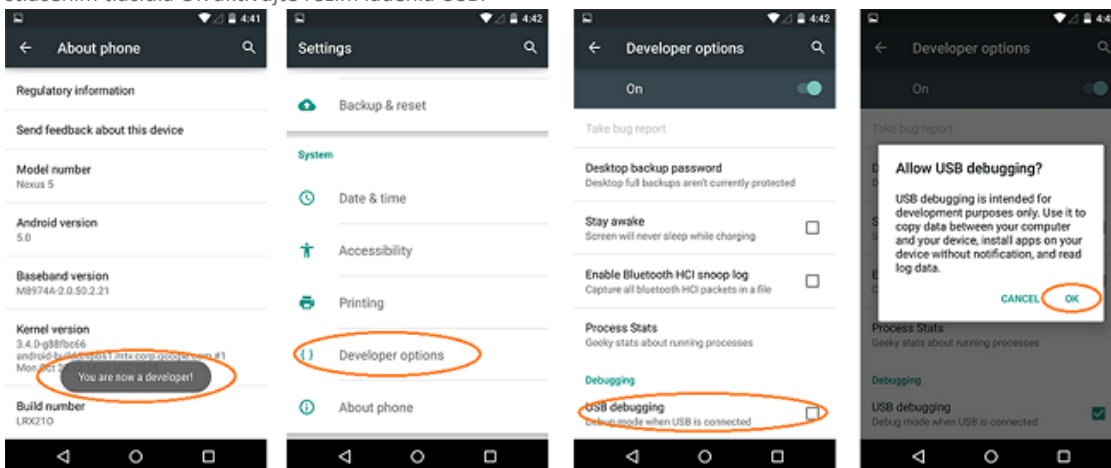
4:41

About phone

Regulatory information

Send feedback about this device

Model number
Nexus 5

Android version
5.0

Baseband version
M8974A-2.0.50.2.21

Kernel version
3.4.0-g88fbc66
android-build@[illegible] #1
Mon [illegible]

You are now a developer!

Build number
LRX21O

4:42

Settings

Backup & reset

System

Date & time

Accessibility

Printing

Developer options

About phone

4:42

Developer options

On

Take bug report

Desktop backup password
Desktop full backups aren't currently protected

Stay awake
Screen will never sleep while charging

Enable Bluetooth HCI snoop log
Capture all bluetooth HCI packets in a file

Process Stats
Geeky stats about running processes

Debugging

USB debugging
Debug mode when USB is connected

Developer options

On

Take bug report

Allow USB debugging?

USB debugging is intended for development purposes only. Use it to copy data between your computer and your device, install apps on your device without notification, and read log data.

CANCEL OK

Process Stats
Geeky stats about running processes

Debugging

USB debugging
Debug mode when USB is connected